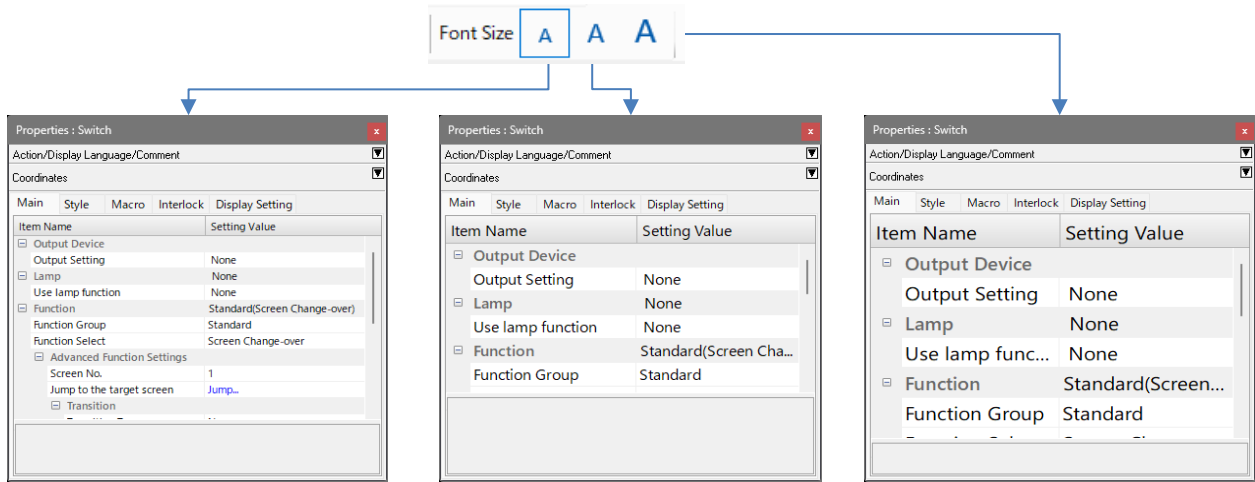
Font Size A A A

Properties : Switch
x
Action/Display Language/Comment
Coordinates
Main Style Macro Interlock Display Setting

| Item Name | Setting Value |
|---|---|
| ⊟ Output Device | |
| Output Setting | None |
| ⊟ Lamp | None |
| Use lamp function | None |
| ⊟ Function | Standard(Screen Change-over) |
| Function Group | Standard |
| Function Select | Screen Change-over |
| ⊟ Advanced Function Settings | |
| Screen No. | 1 |
| Jump to the target screen | Jump... |
| ⊟ Transition | |

Properties : Switch
x
Action/Display Language/Comment
Coordinates
Main Style Macro Interlock Display Setting

| Item Name | Setting Value |
|---|---|
| ⊟ Output Device | |
| Output Setting | None |
| ⊟ Lamp | None |
| Use lamp function | None |
| ⊟ Function | Standard(Screen Cha... |
| Function Group | Standard |

Properties : Switch
x
Action/Display Language/Comment
Coordinates
Main Style Macro Interlock Display Setting

| Item Name | Setting Value |
|---|---|
| ⊟ Output Device | |
| Output Setting | None |
| ⊟ Lamp | None |
| Use lamp func... | None |
| ⊟ Function | Standard(Screen... |
| Function Group | Standard |